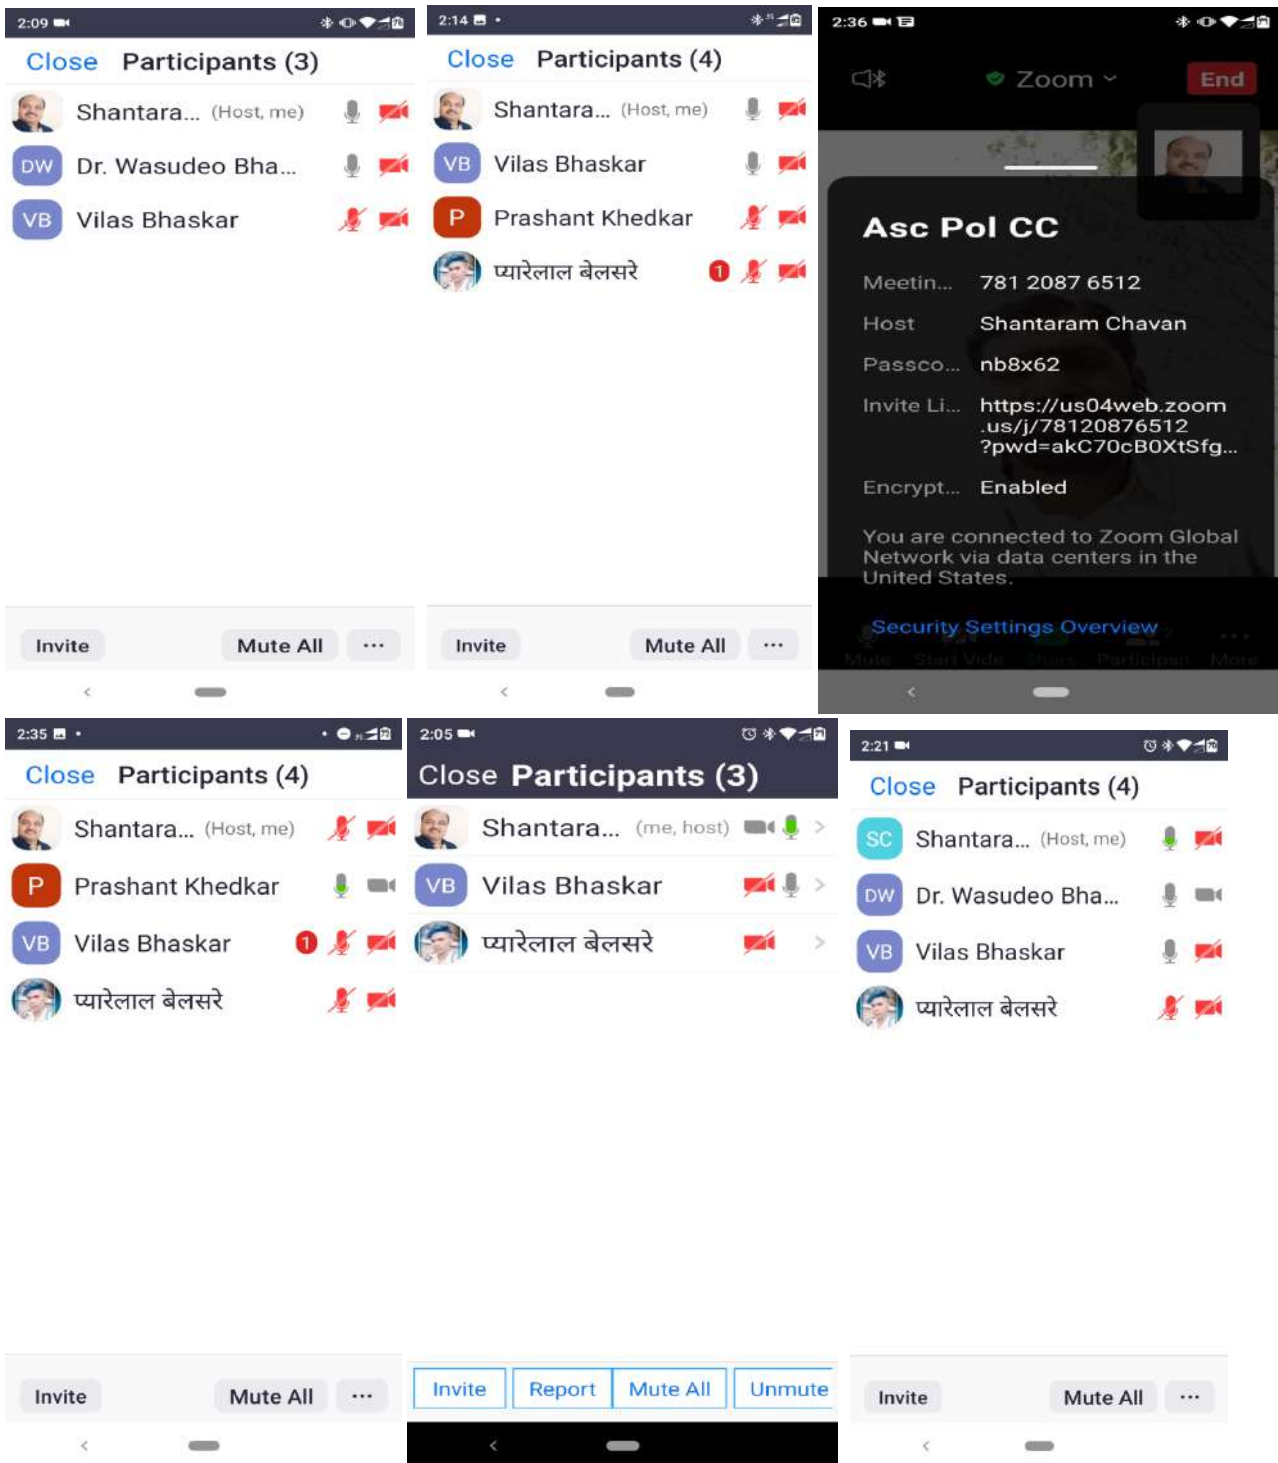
2:09

Close Participants (3)

Shantara... (Host, me)
DW Dr. Wasudeo Bha...
VB Vilas Bhaskar

Invite Mute All ···

2:14

Close Participants (4)

Shantara... (Host, me)
VB Vilas Bhaskar
P Prashant Khedkar
प्यारेलाल बेलसरे 1

Invite Mute All ···

2:36

Zoom End

Asc Pol CC

Meetin... 781 2087 6512
Host Shantaram Chavan
Passco... nb8x62
Invite Li... https://us04web.zoom.us/j/78120876512?pwd=akC70cB0XtSfg...
Encrypt... Enabled

You are connected to Zoom Global Network via data centers in the United States.

Security Settings Overview

Mute Start Video Share Participants More

2:35

Close Participants (4)

Shantara... (Host, me)
P Prashant Khedkar
VB Vilas Bhaskar 1
प्यारेलाल बेलसरे

Invite Mute All ···

2:05

Close Participants (3)

Shantara... (me, host)
VB Vilas Bhaskar
प्यारेलाल बेलसरे

Invite Report Mute All Unmute

2:21

Close Participants (4)

SC Shantara... (Host, me)
DW Dr. Wasudeo Bha...
VB Vilas Bhaskar
प्यारेलाल बेलसरे

Invite Mute All ···